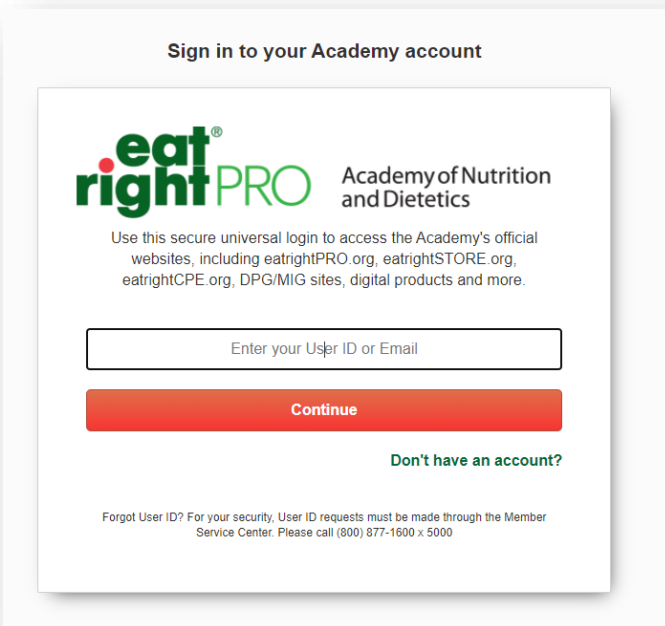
Sign in to your Academy account

eat® right PRO

Academy of Nutrition and Dietetics

Use this secure universal login to access the Academy's official websites, including eatrightPRO.org, eatrightSTORE.org, eatrightCPE.org, DPG/MIG sites, digital products and more.

Enter your User ID or Email

Continue

Don't have an account?

Forgot User ID? For your security, User ID requests must be made through the Member Service Center. Please call (800) 877-1600 x 5000